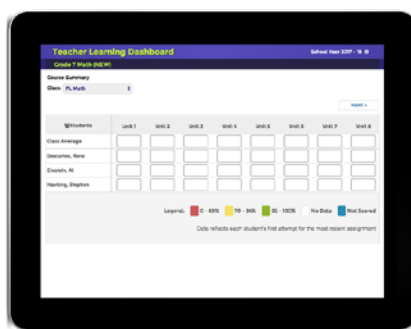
Teacher Learning Dashboard

School Year 2017 - 18

Grade 7 Math (NEW)

Course Summary

Class: PL Math

Next »

| Students | Unit 1 | Unit 2 | Unit 3 | Unit 4 | Unit 5 | Unit 6 | Unit 7 | Unit 8 |
|---|---|---|---|---|---|---|---|---|
| Class Average | | | | | | | | |
| Descartes, Rene | | | | | | | | |
| Einstein, Al | | | | | | | | |
| Hawking, Stephen | | | | | | | | |

Legend: 0 - 69% 70 - 84% 85 - 100% No Data Not Scored

Data reflects each student's first attempt for the most recent assignment